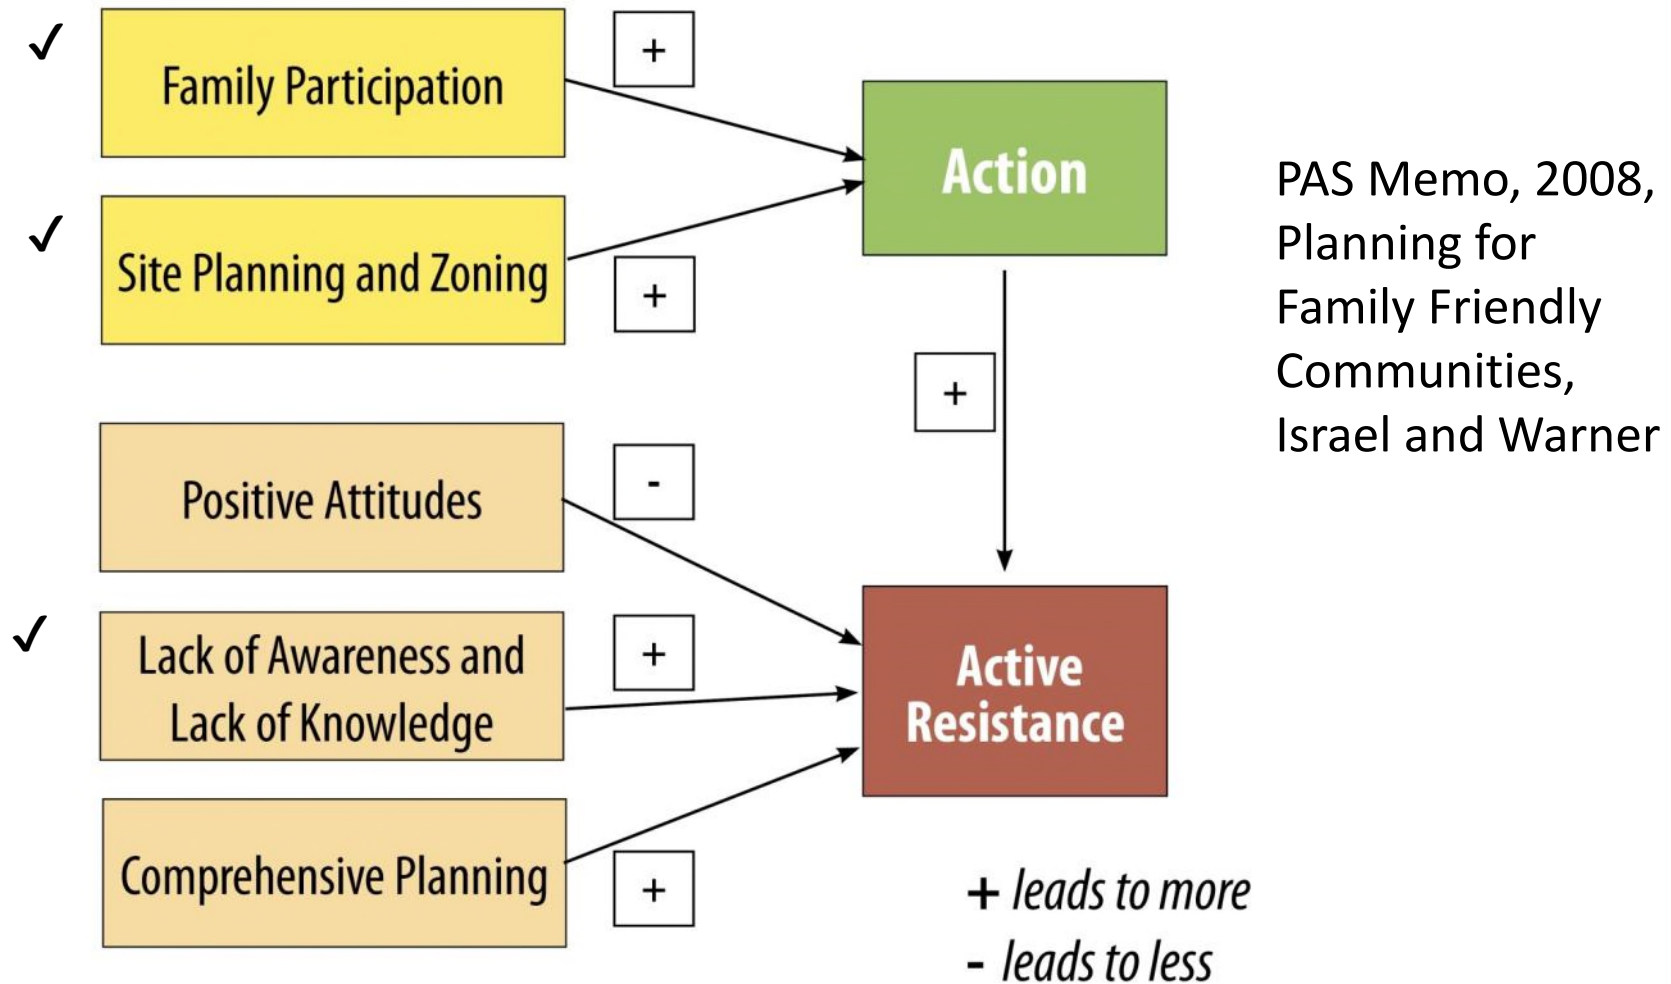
✓ Family Participation

+

✓ Site Planning and Zoning

+

Action

+

Positive Attitudes

-

✓ Lack of Awareness and Lack of Knowledge

+

Comprehensive Planning

+

Active Resistance

+ leads to more
- leads to less

PAS Memo, 2008, Planning for Family Friendly Communities, Israel and Warner